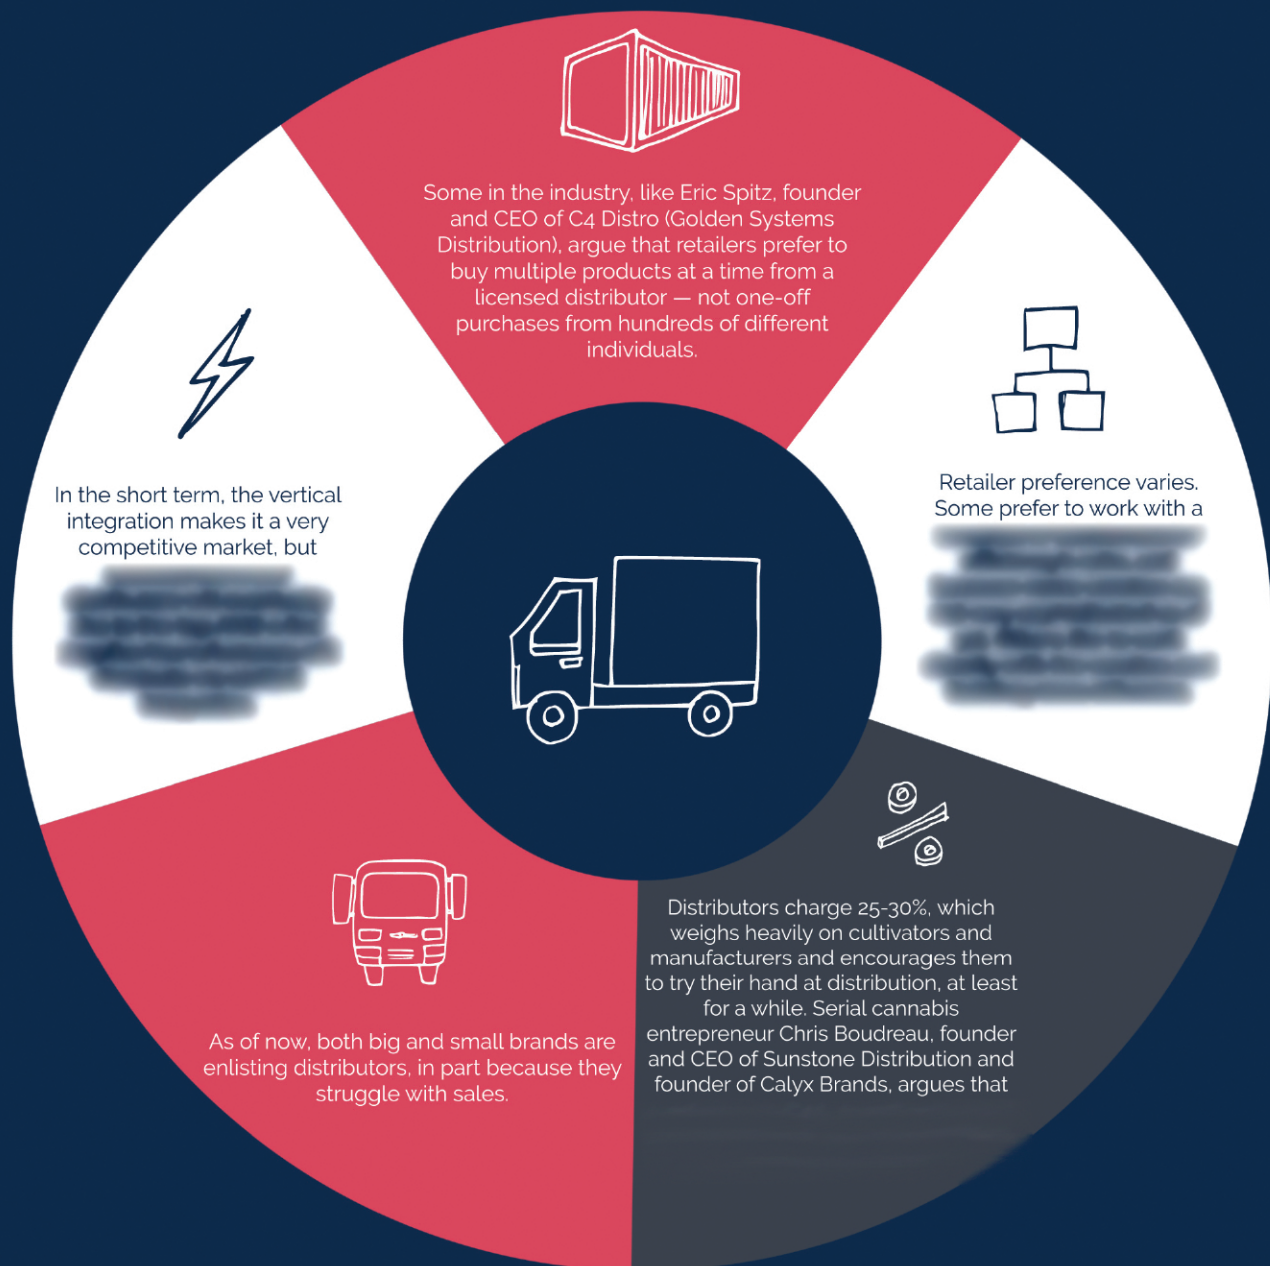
Some in the industry, like Eric Spitz, founder and CEO of C4 Distro (Golden Systems Distribution), argue that retailers prefer to buy multiple products at a time from a licensed distributor — not one-off purchases from hundreds of different individuals.

Retailer preference varies. Some prefer to work with a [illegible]

Distributors charge 25-30%, which weighs heavily on cultivators and manufacturers and encourages them to try their hand at distribution, at least for a while. Serial cannabis entrepreneur Chris Boudreau, founder and CEO of Sunstone Distribution and founder of Calyx Brands, argues that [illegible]

As of now, both big and small brands are enlisting distributors, in part because they struggle with sales.

In the short term, the vertical integration makes it a very competitive market, but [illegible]